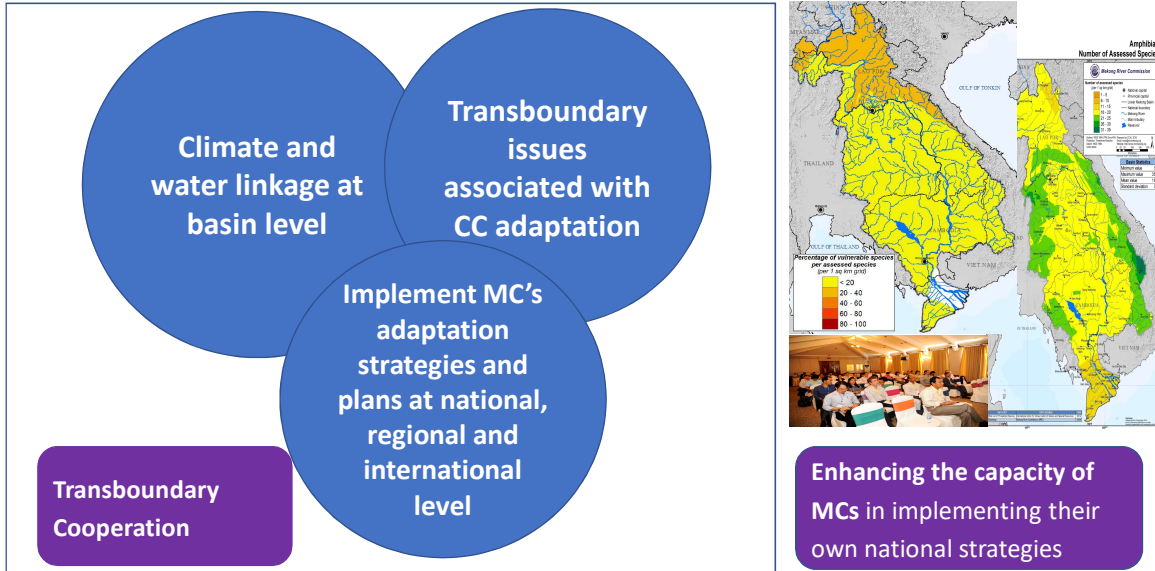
Climate and water linkage at basin level

Transboundary issues associated with CC adaptation

Implement MC's adaptation strategies and plans at national, regional and international level

Transboundary Cooperation

GULF OF TONKIN

THAILAND

GULF OF THAILAND

VIET NAM

Percentage of vulnerable species per assessed species (per 1 sq km grid)

< 20
20 - 40
40 - 60
60 - 80
80 - 100

Amphibia
Number of Assessed Specie

Mekong River Commission

VIET NAM

Enhancing the capacity of MCs in implementing their own national strategies